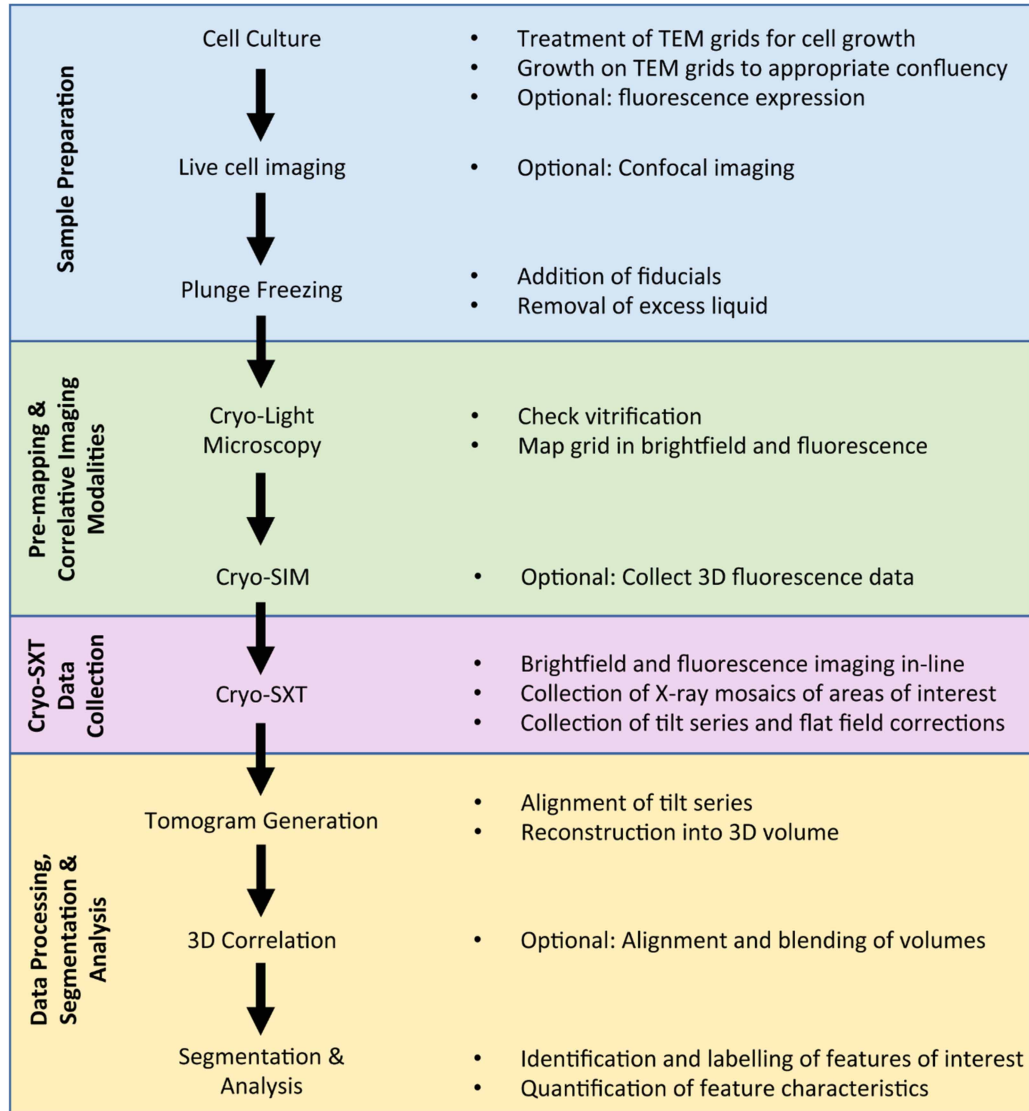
Sample Preparation

Cell Culture
• Treatment of TEM grids for cell growth
• Growth on TEM grids to appropriate confluency
• Optional: fluorescence expression

Live cell imaging
• Optional: Confocal imaging

Plunge Freezing
• Addition of fiducials
• Removal of excess liquid

Pre-mapping & Correlative Imaging Modalities

Cryo-Light Microscopy
• Check vitrification
• Map grid in brightfield and fluorescence

Cryo-SIM
• Optional: Collect 3D fluorescence data

Cryo-SXT Data Collection

Cryo-SXT
• Brightfield and fluorescence imaging in-line
• Collection of X-ray mosaics of areas of interest
• Collection of tilt series and flat field corrections

Data Processing, Segmentation & Analysis

Tomogram Generation
• Alignment of tilt series
• Reconstruction into 3D volume

3D Correlation
• Optional: Alignment and blending of volumes

Segmentation & Analysis
• Identification and labelling of features of interest
• Quantification of feature characteristics